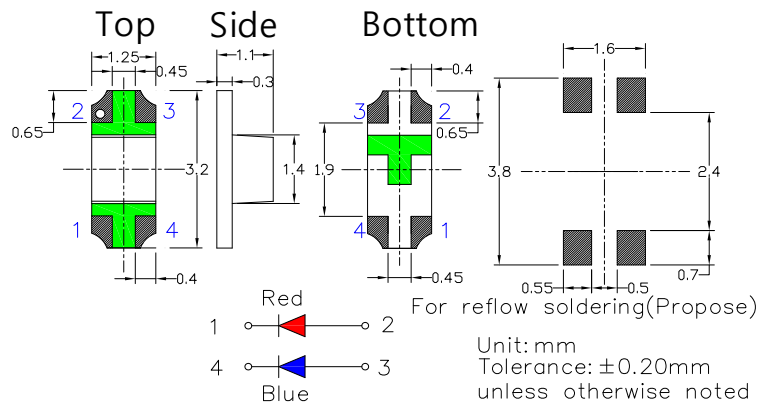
Top
Side
Bottom
1.25
0.45
1.1
0.3
0.4
1.6
2
3
3
2
0.65
0.65
3.2
1.4
1.9
3.8
2.4
1
4
4
1
0.4
0.45
0.55
0.5
0.7
For reflow soldering(Propose)
Red
1
2
4
3
Blue
Unit: mm
Tolerance: $\pm$0.20mm
unless otherwise noted